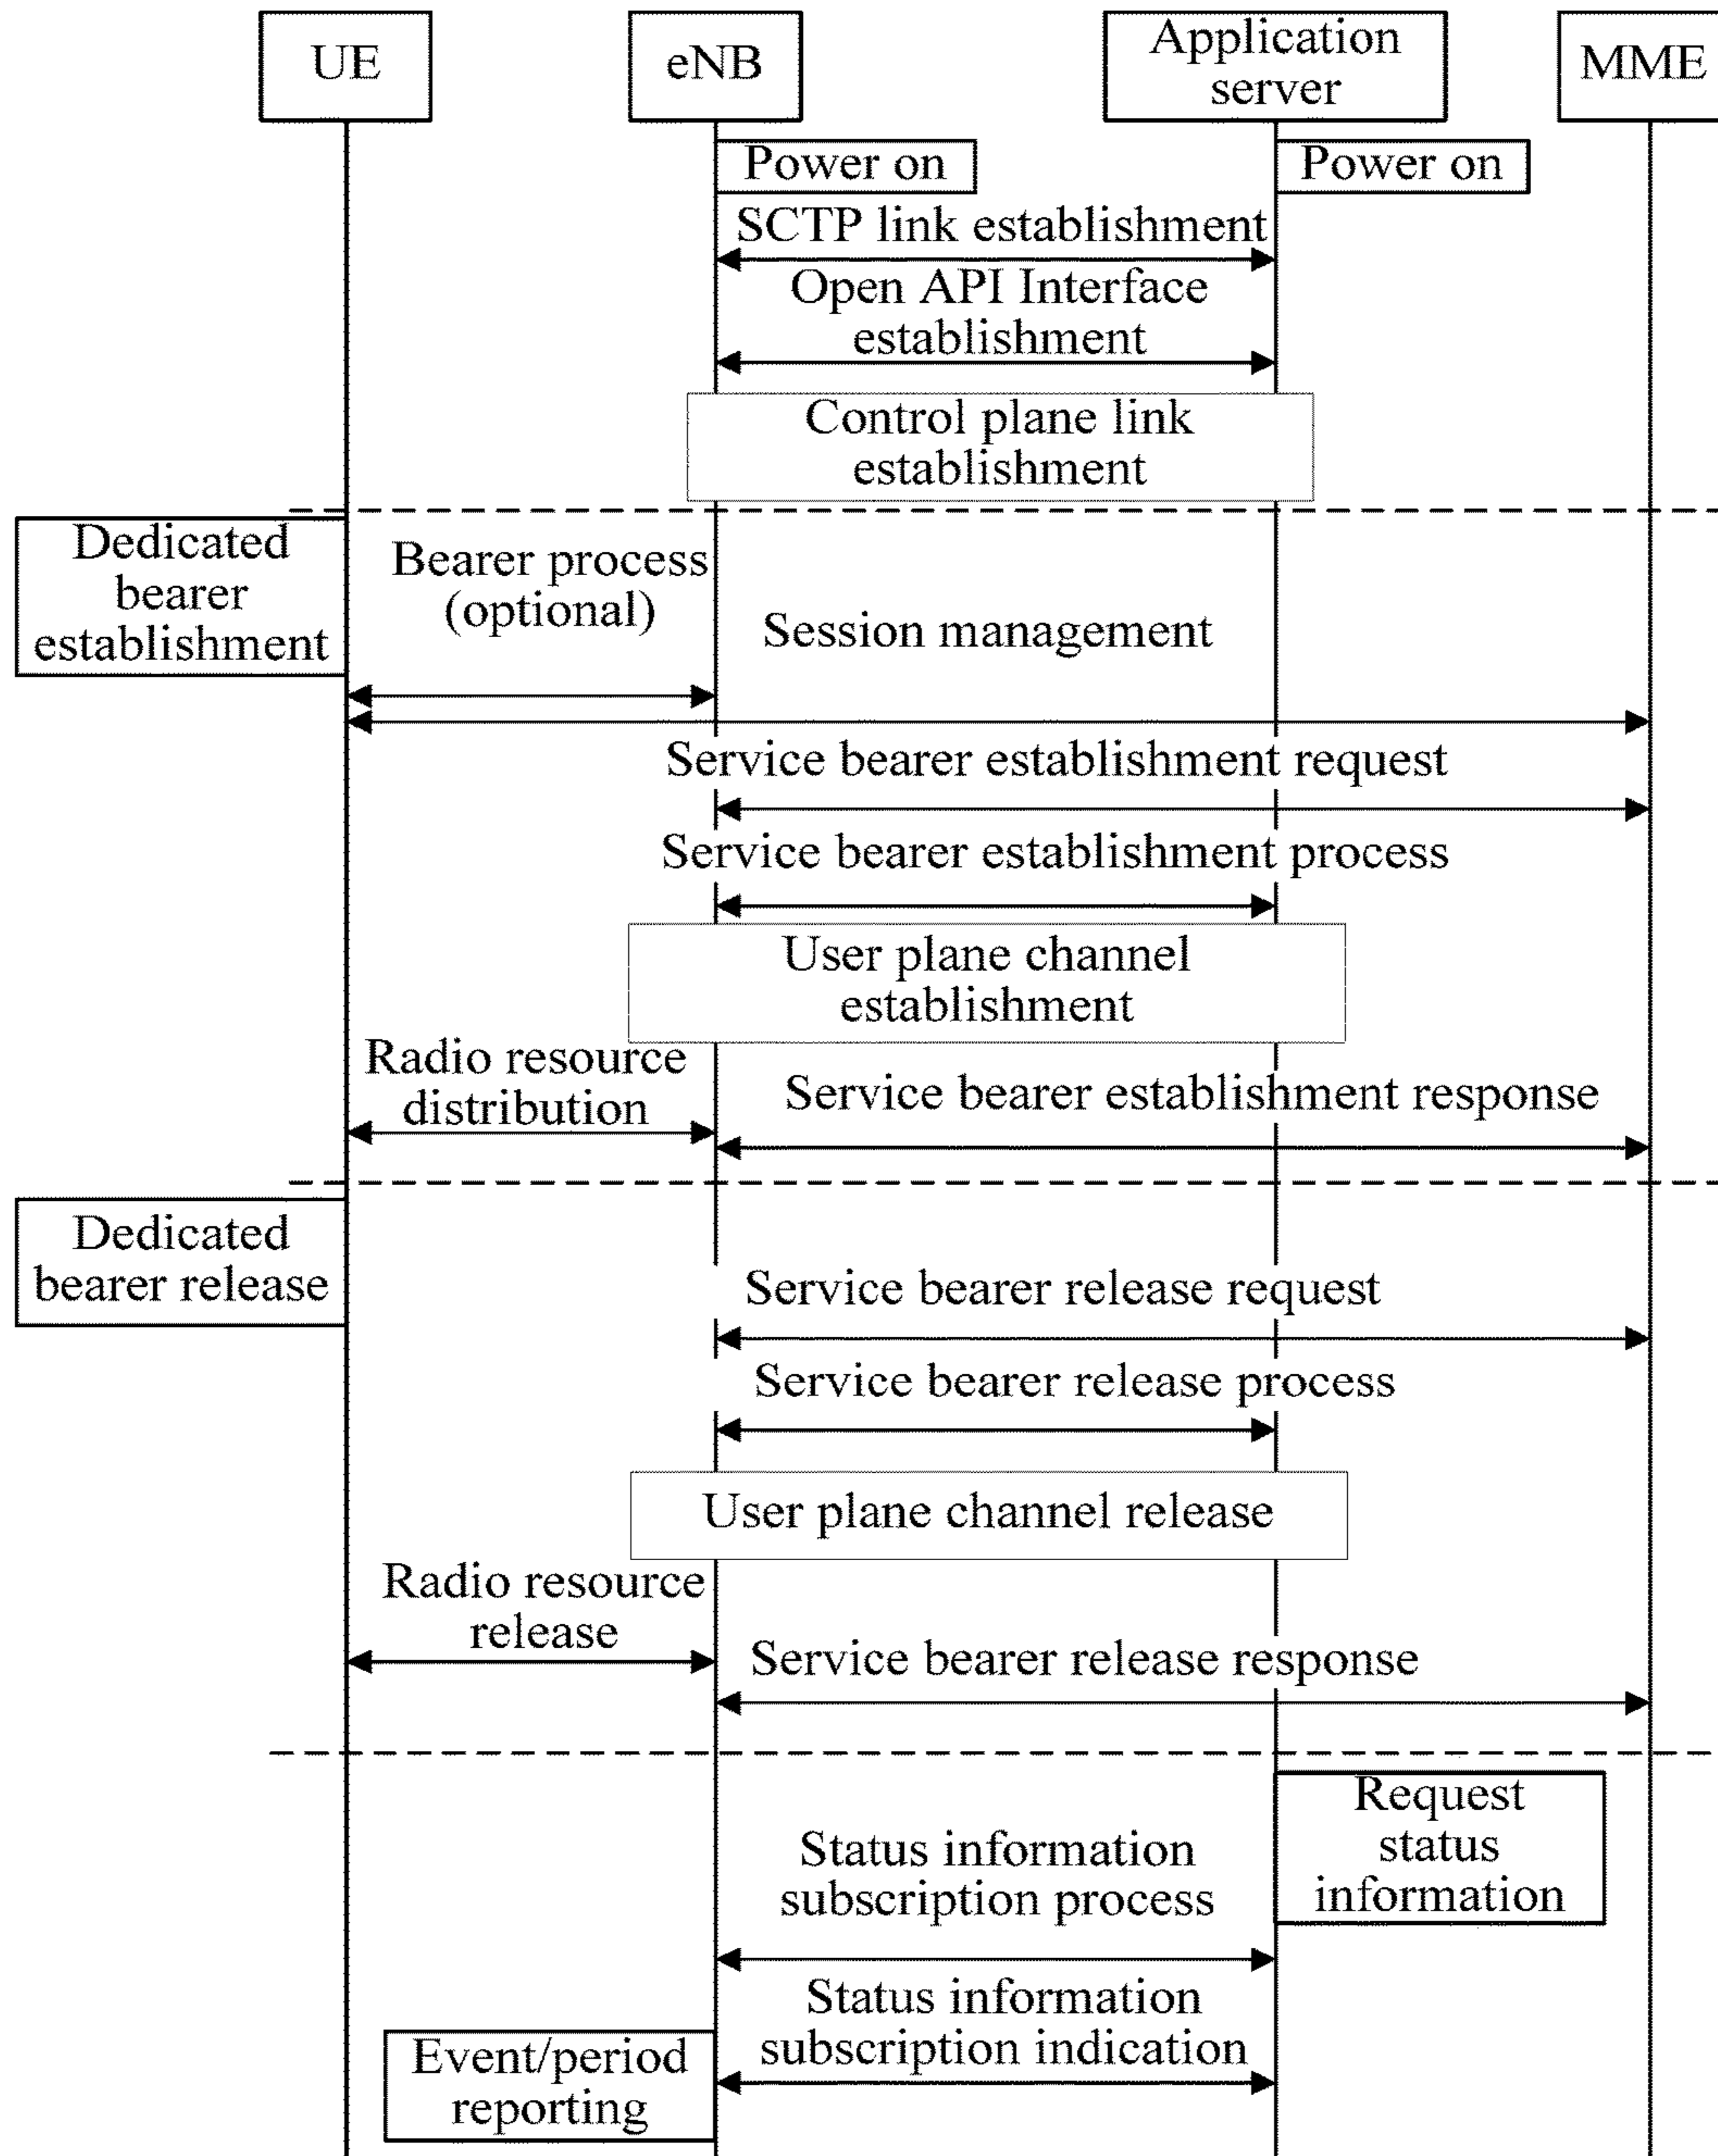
UE

eNB

Application server

MME

Power on

Power on

SCTP link establishment

Open API Interface establishment

Control plane link establishment

Dedicated bearer establishment

Bearer process (optional)

Session management

Service bearer establishment request

Service bearer establishment process

User plane channel establishment

Radio resource distribution

Service bearer establishment response

Dedicated bearer release

Service bearer release request

Service bearer release process

User plane channel release

Radio resource release

Service bearer release response

Request status information

Status information subscription process

Status information subscription indication

Event/period reporting